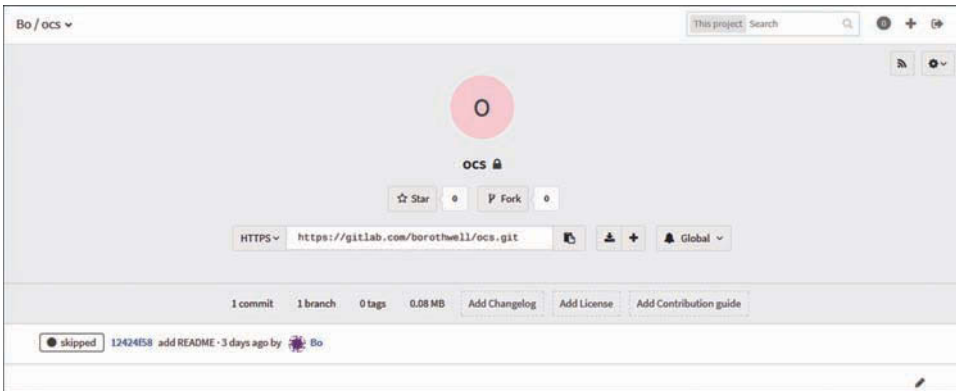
Bo / ocs

This project Search

O

ocs

Star 0 Fork 0

HTTPS https://gitlab.com/borothwell/ocs.git

Global

1 commit 1 branch 0 tags 0.08 MB Add Changelog Add License Add Contribution guide

skipped 12424f58 add README · 3 days ago by Bo